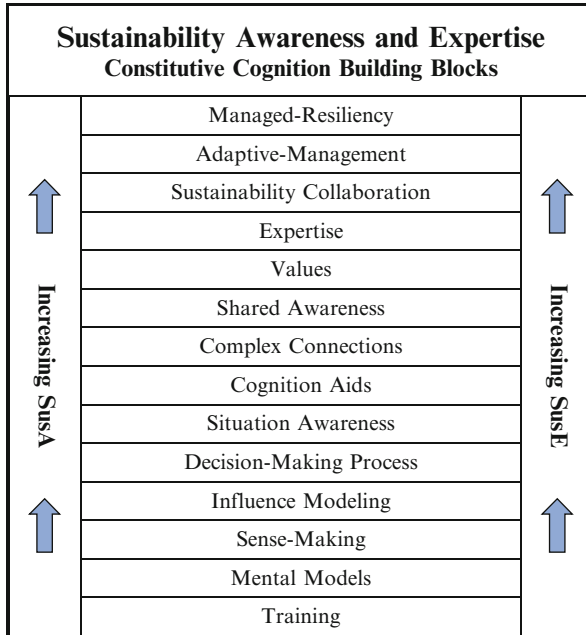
Sustainability Awareness and Expertise
Constitutive Cognition Building Blocks

Increasing SusA

Managed-Resiliency
Adaptive-Management
Sustainability Collaboration
Expertise
Values
Shared Awareness
Complex Connections
Cognition Aids
Situation Awareness
Decision-Making Process
Influence Modeling
Sense-Making
Mental Models
Training

Increasing SusE